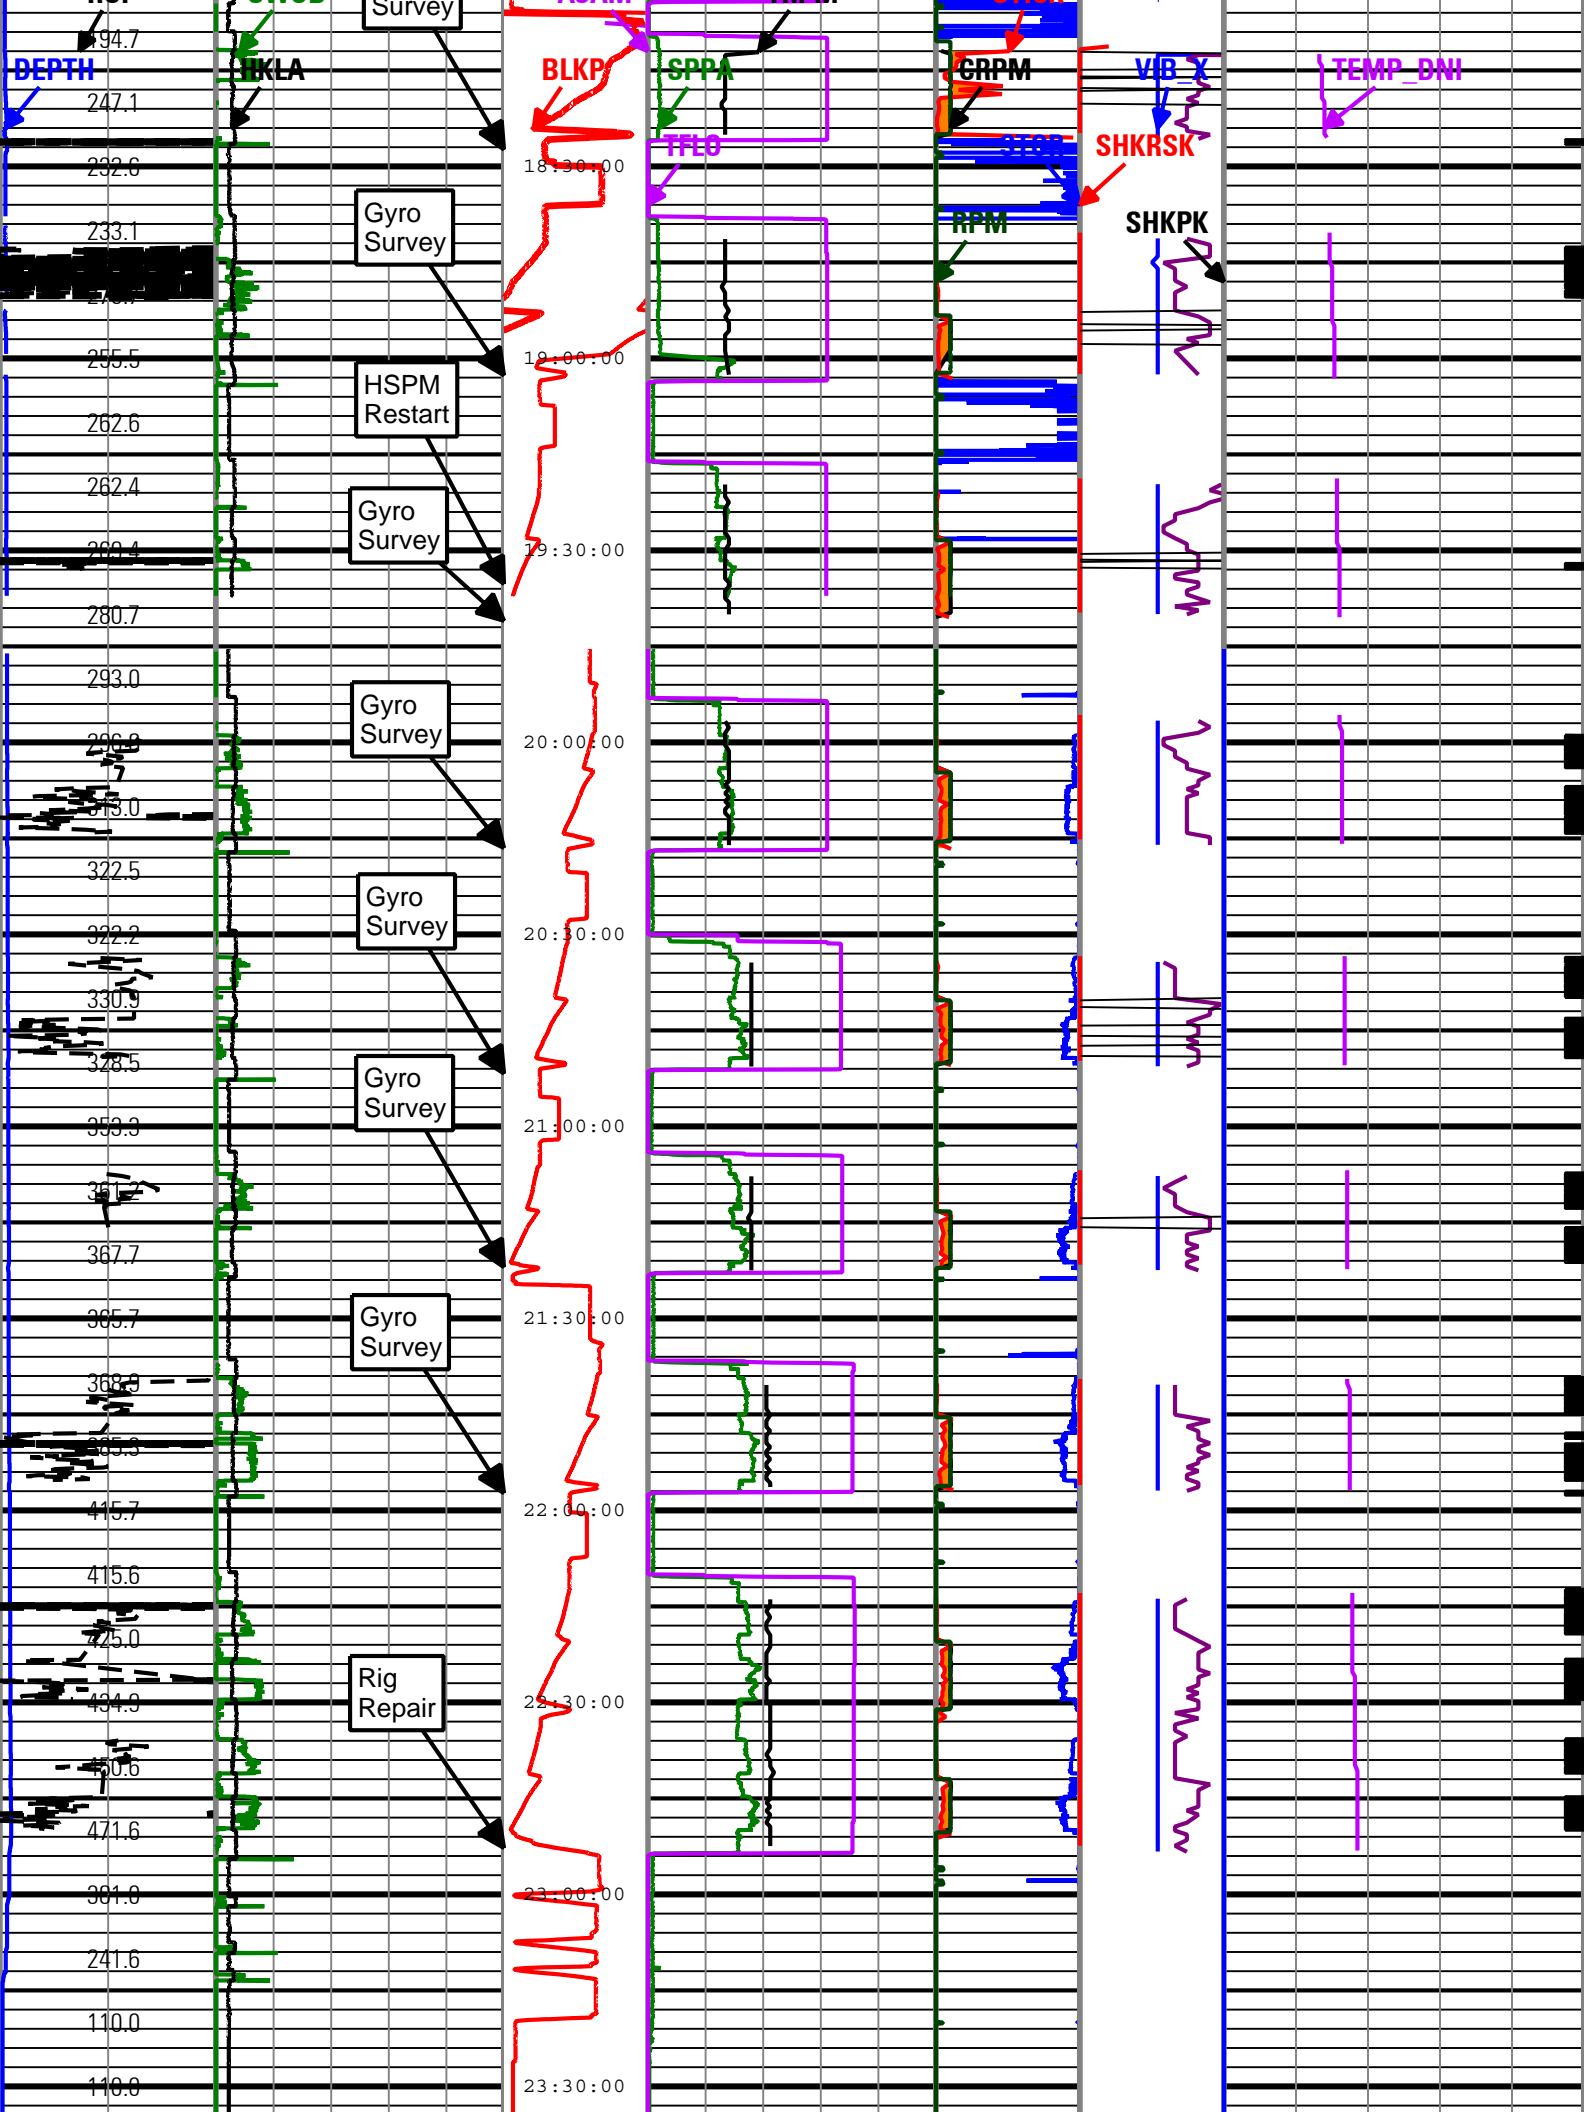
194.7
DEPTH
HKLA
Survey
247.1
232.6
233.1
Gyro Survey
255.5
HSPM Restart
262.6
262.4
Gyro Survey
269.4
280.7
293.0
Gyro Survey
296.8
313.0
322.5
Gyro Survey
322.2
330.9
328.5
Gyro Survey
353.3
361.2
367.7
365.7
Gyro Survey
368.9
365.3
415.7
415.6
425.0
Rig Repair
434.9
450.6
471.6
381.0
241.6
110.0
110.0
BLKP
18:30:00
19:00:00
19:30:00
20:00:00
20:30:00
21:00:00
21:30:00
22:00:00
22:30:00
23:00:00
23:30:00
SPPA
TFLO
CRPM
STOR
RPM
VIB_X
SHKRSK
SHKPK
TEMP_DNI